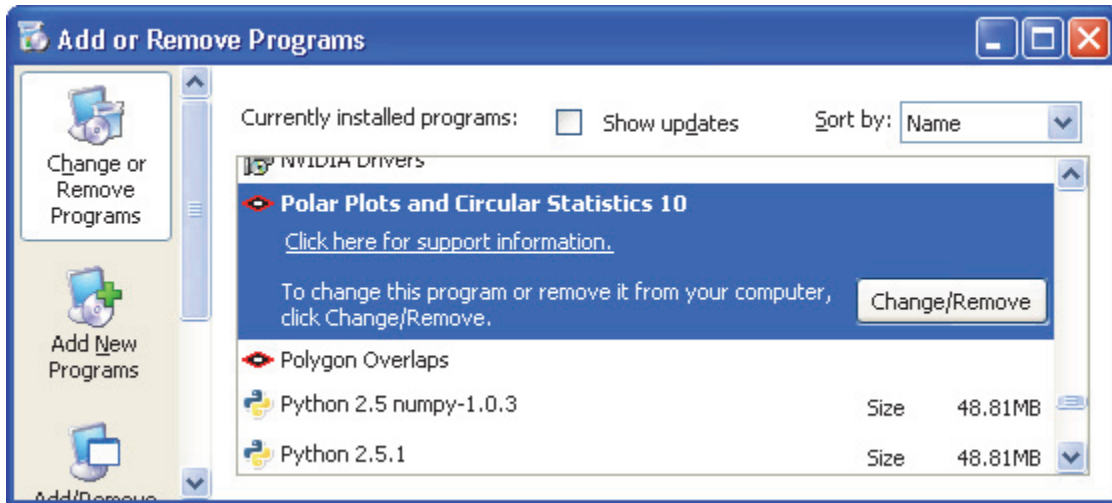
Add or Remove Programs

Change or Remove Programs

Add New Programs

Add/Remove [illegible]

Currently installed programs: Show updates Sort by: Name

NVIDIA Drivers

Polar Plots and Circular Statistics 10

Click here for support information.

To change this program or remove it from your computer, click Change/Remove.

Change/Remove

Polygon Overlaps

Python 2.5 numpy-1.0.3 Size 48.81MB

Python 2.5.1 Size 48.81MB